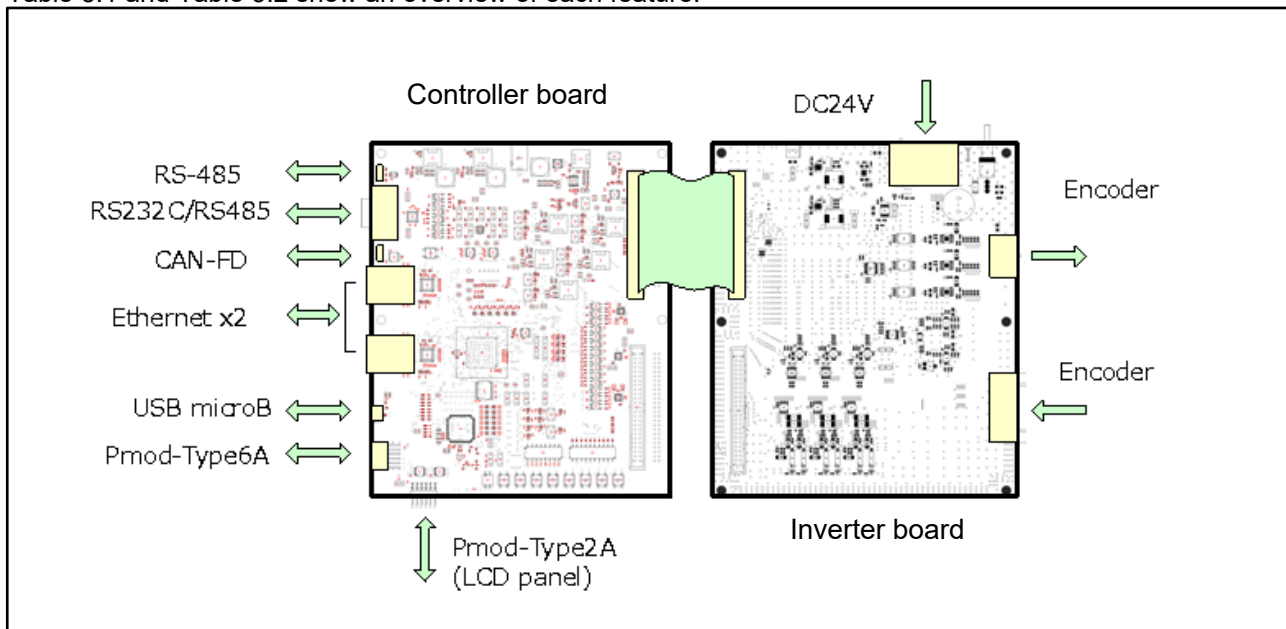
Table 3.1 and Table 3.2 show an overview of each feature.

Controller board

DC24V

RS-485

RS232C/RS485

CAN-FD

Ethernet x2

USB microB

Pmod-Type6A

Pmod-Type2A
(LCD panel)

Encoder

Encoder

Inverter board